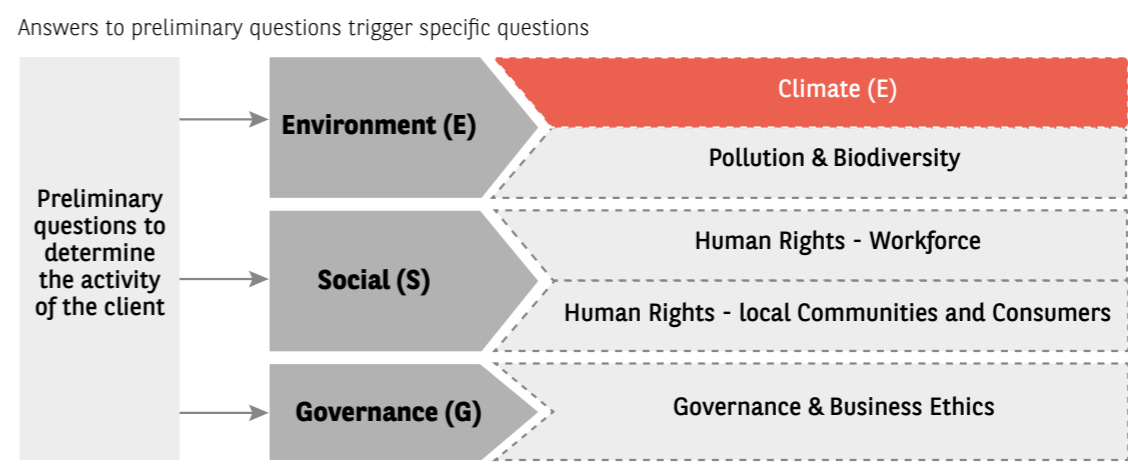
Answers to preliminary questions trigger specific questions

Preliminary questions to determine the activity of the client

Environment (E)

Social (S)

Governance (G)

Climate (E)

Pollution & Biodiversity

Human Rights - Workforce

Human Rights - local Communities and Consumers

Governance & Business Ethics